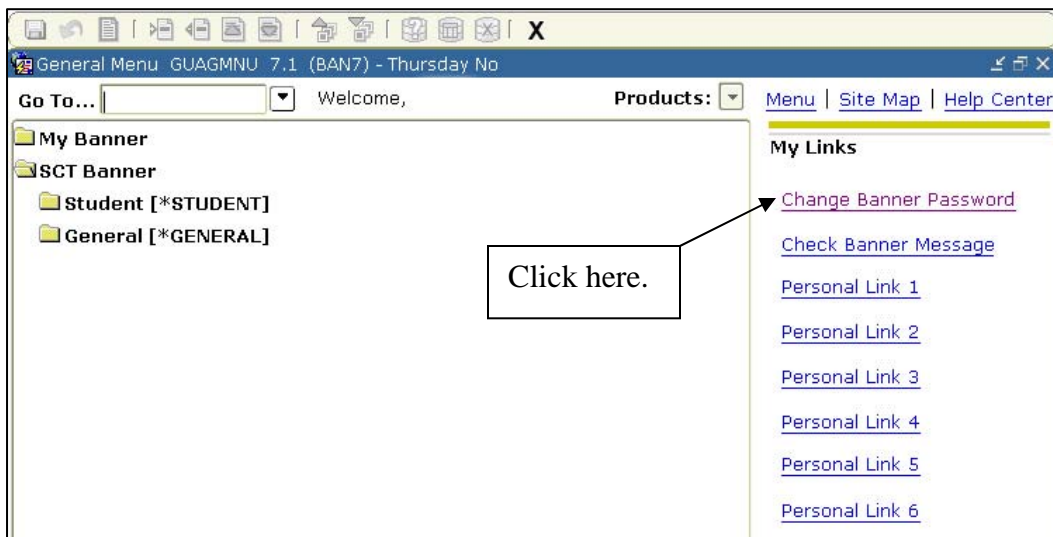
X

General Menu GUAGMNU 7.1 (BAN7) - Thursday No

Go To... Welcome, Products: Menu | Site Map | Help Center

My Banner
SCT Banner
Student [*STUDENT]
General [*GENERAL]

My Links

Change Banner Password

Check Banner Message

Click here.

Personal Link 1

Personal Link 2

Personal Link 3

Personal Link 4

Personal Link 5

Personal Link 6